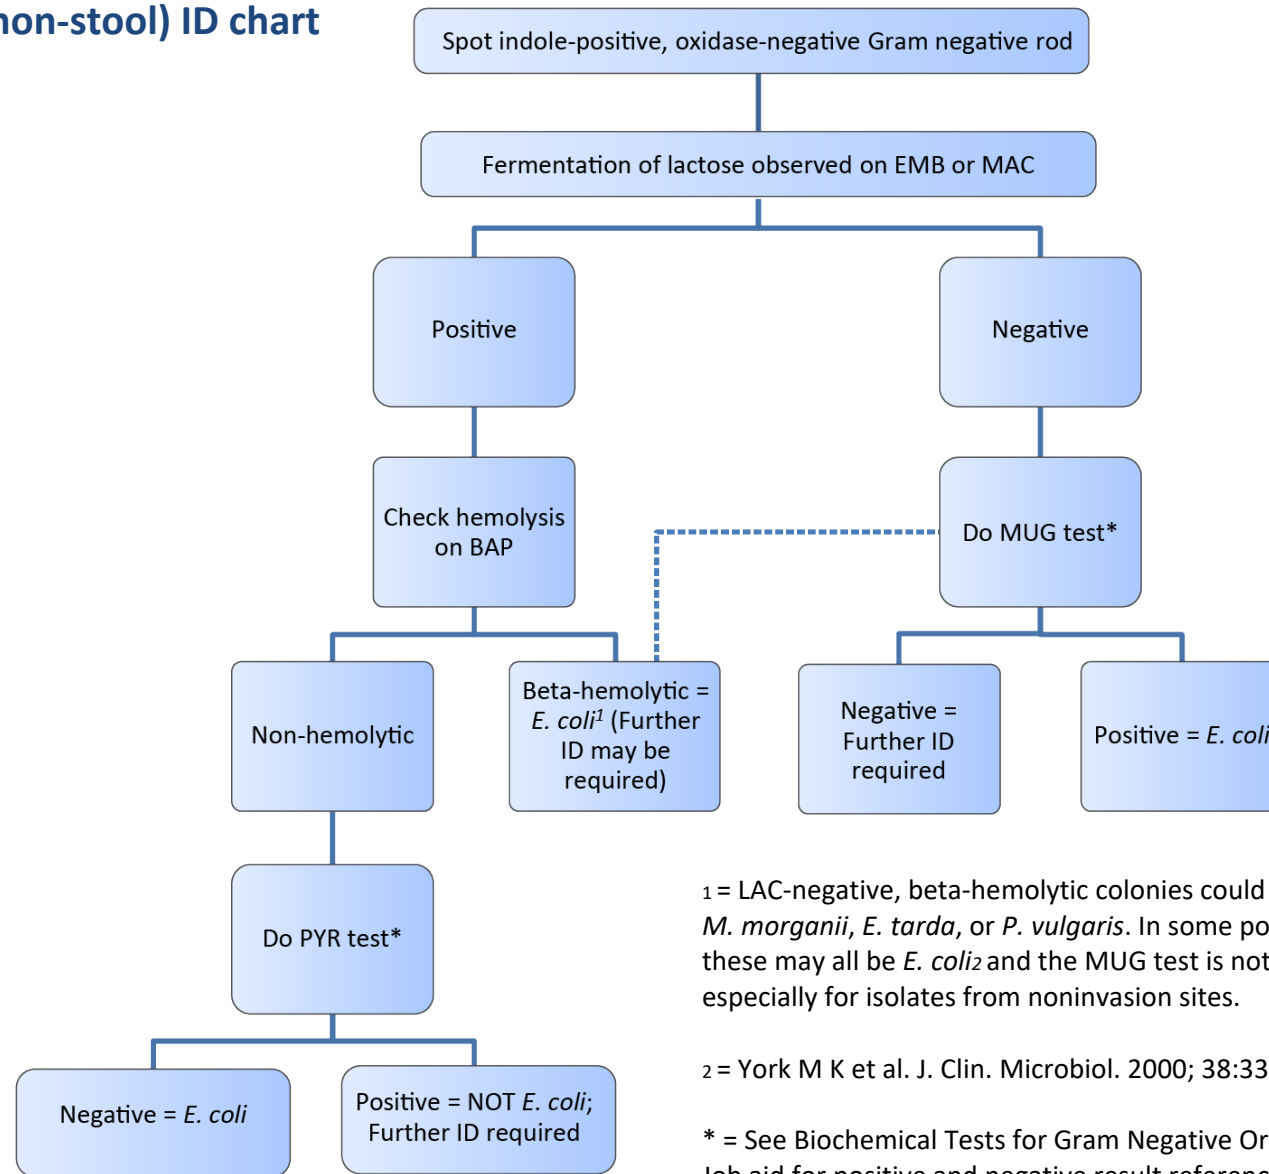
non-stool) ID chart

Spot indole-positive, oxidase-negative Gram negative rod

Fermentation of lactose observed on EMB or MAC

Positive

Negative

Check hemolysis on BAP

Do MUG test*

Non-hemolytic

Beta-hemolytic = *E. coli*$^1$ (Further ID may be required)

Negative = Further ID required

Positive = *E. coli*

Do PYR test*

Negative = *E. coli*

Positive = NOT *E. coli*; Further ID required

$_1$ = LAC-negative, beta-hemolytic colonies could *M. morganii*, *E. tarda*, or *P. vulgaris*. In some po these may all be *E. coli*$_2$ and the MUG test is not especially for isolates from noninvasion sites.

$_2$ = York M K et al. J. Clin. Microbiol. 2000; 38:33

* = See Biochemical Tests for Gram Negative Or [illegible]